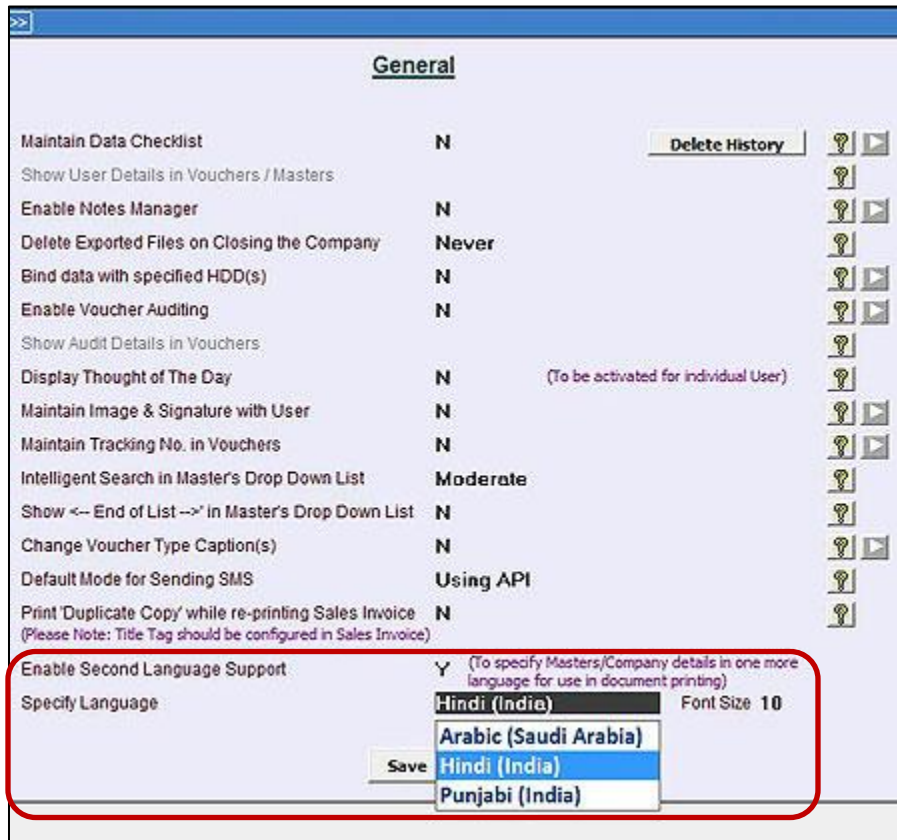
>>

General

Maintain Data Checklist N Delete History

Show User Details in Vouchers / Masters

Enable Notes Manager N

Delete Exported Files on Closing the Company Never

Bind data with specified HDD(s) N

Enable Voucher Auditing N

Show Audit Details in Vouchers

Display Thought of The Day N (To be activated for individual User)

Maintain Image & Signature with User N

Maintain Tracking No. in Vouchers N

Intelligent Search in Master's Drop Down List Moderate

Show <-- End of List -->' in Master's Drop Down List N

Change Voucher Type Caption(s) N

Default Mode for Sending SMS Using API

Print 'Duplicate Copy' while re-printing Sales Invoice N
(Please Note: Title Tag should be configured in Sales Invoice)

Enable Second Language Support Y (To specify Masters/Company details in one more language for use in document printing)

Specify Language Hindi (India) Font Size 10

Arabic (Saudi Arabia)
Hindi (India)
Punjabi (India)

Save